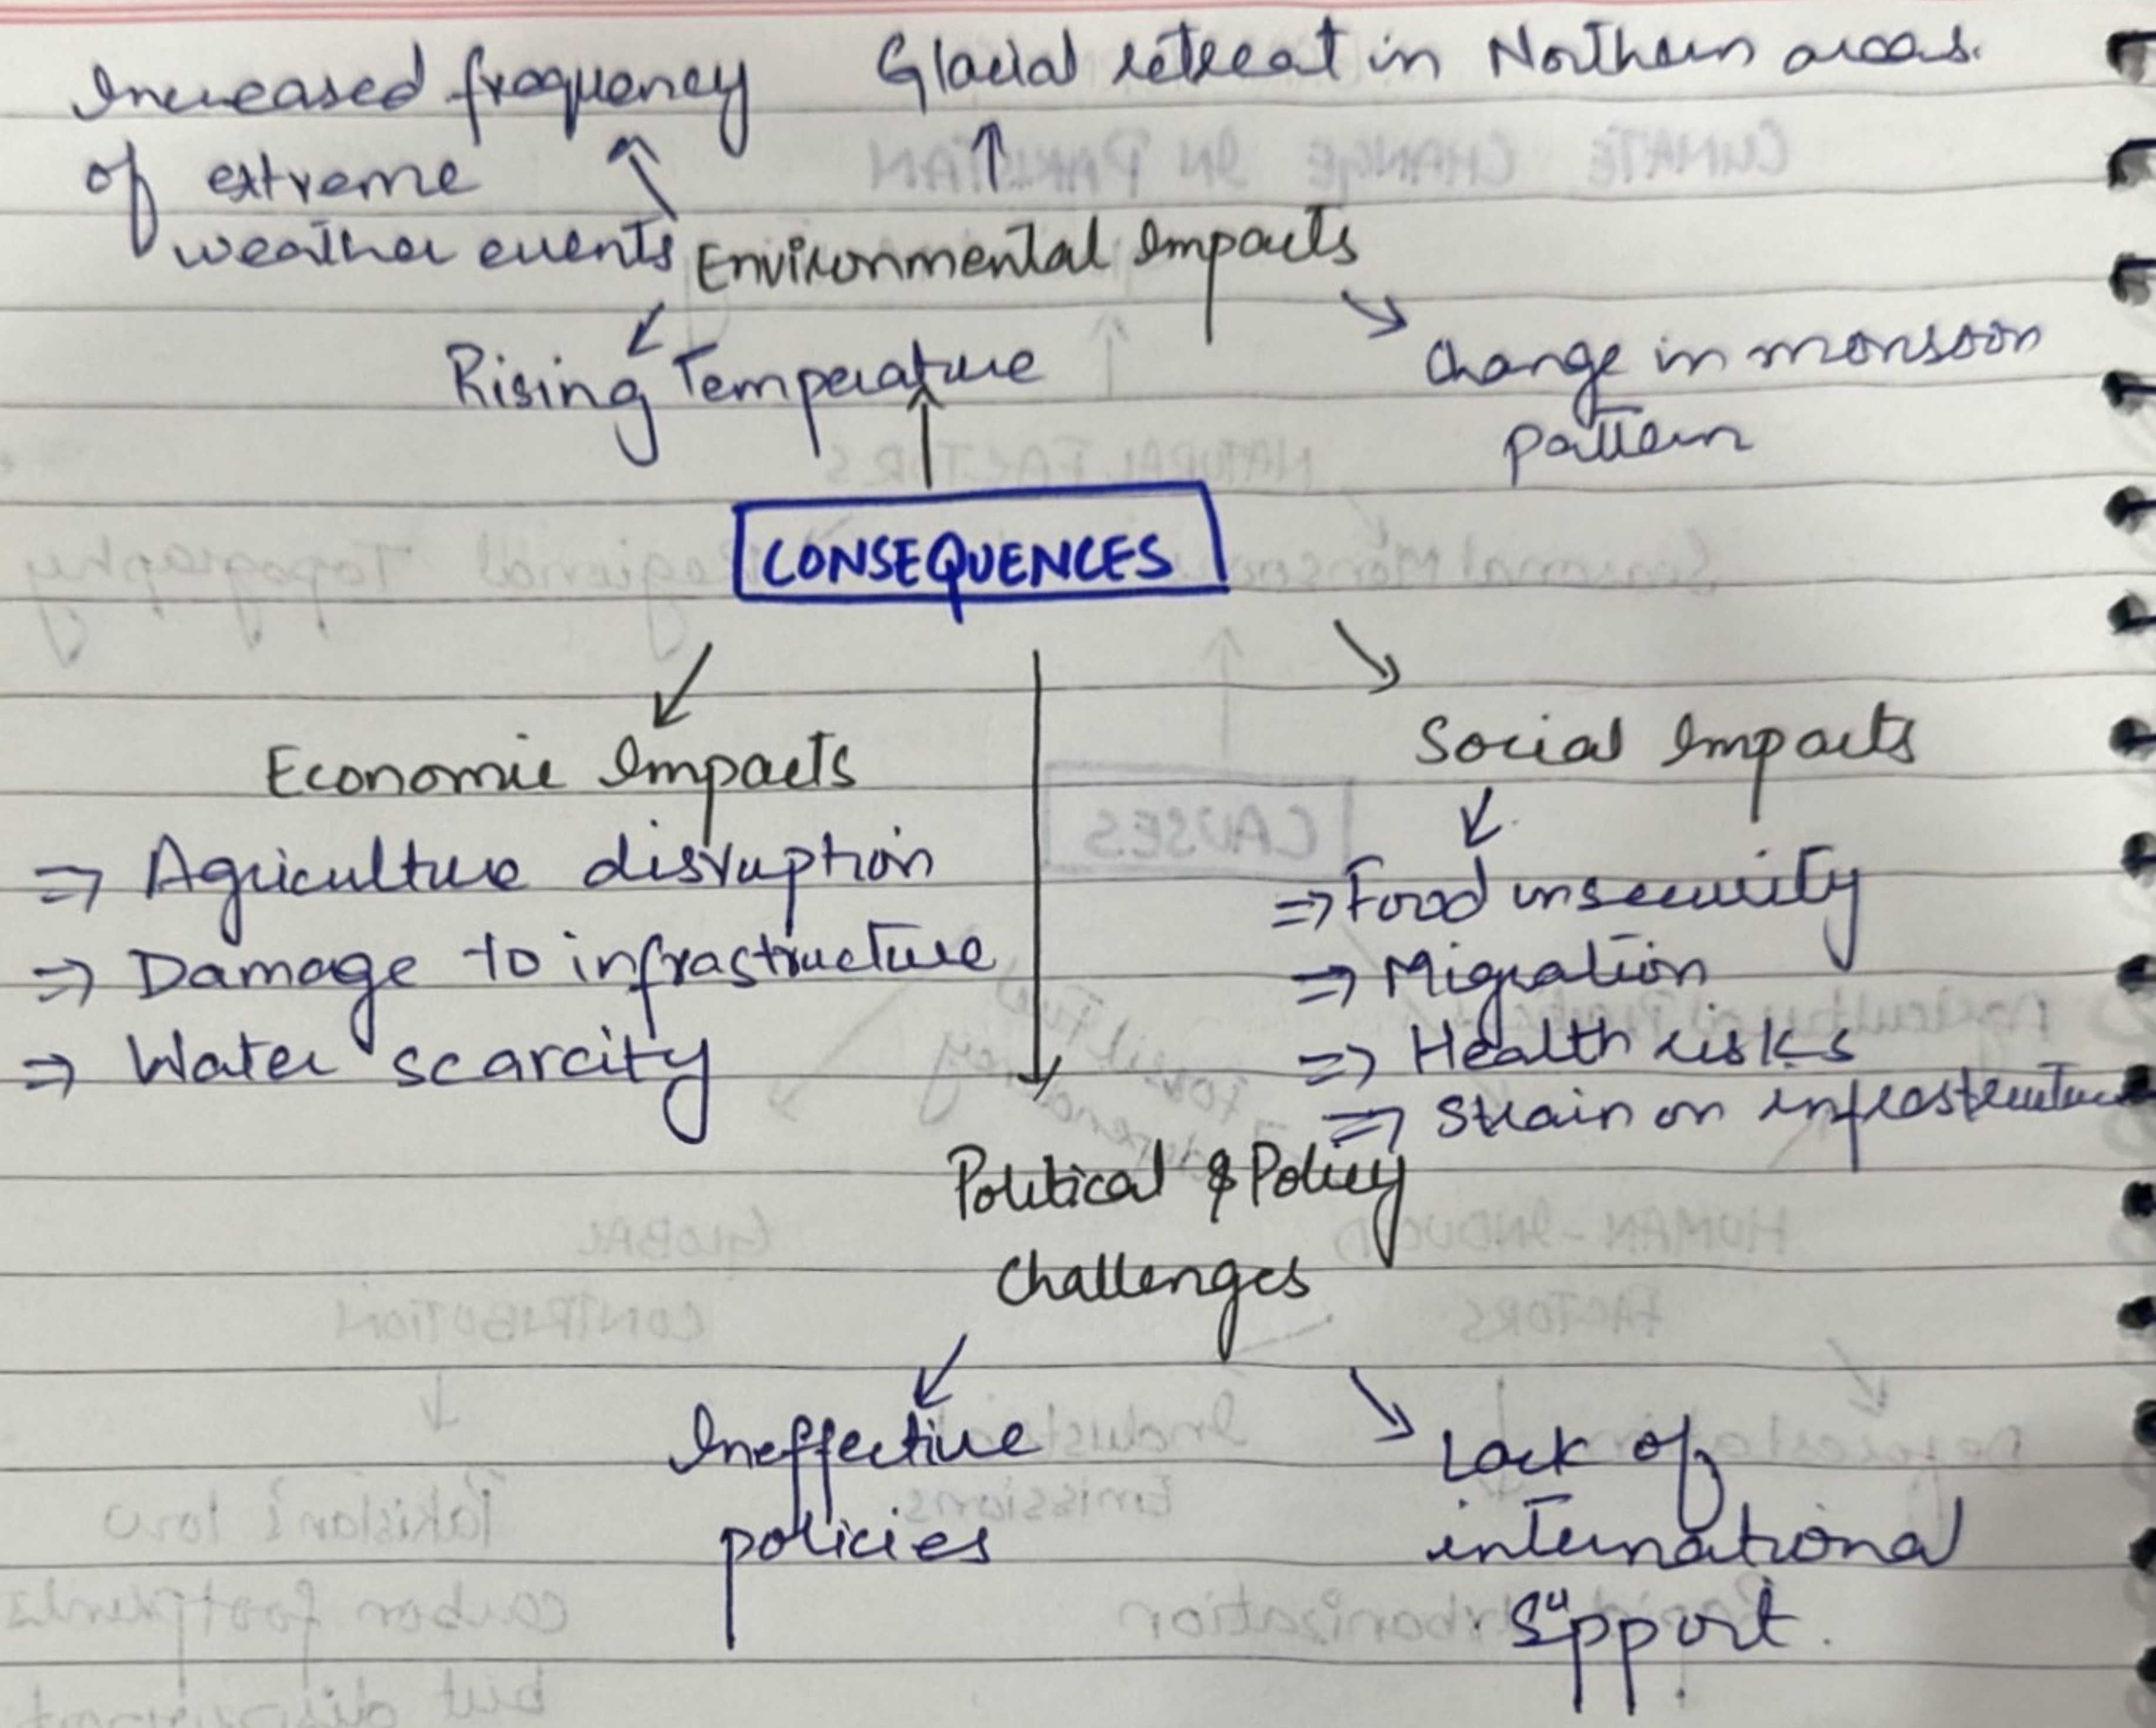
Increased frequency of extreme weather events

Glacial retreat in Northern areas.

Environmental Impacts

Rising Temperature

Change in monsoon pattern

CONSEQUENCES

Economic Impacts
⇒ Agriculture disruption
⇒ Damage to infrastructure
⇒ Water scarcity

Social Impacts
⇒ Food insecurity
⇒ Migration
⇒ Health risks
⇒ Strain on infrastructure

Political & Policy Challenges

Ineffective policies

Lack of international support.